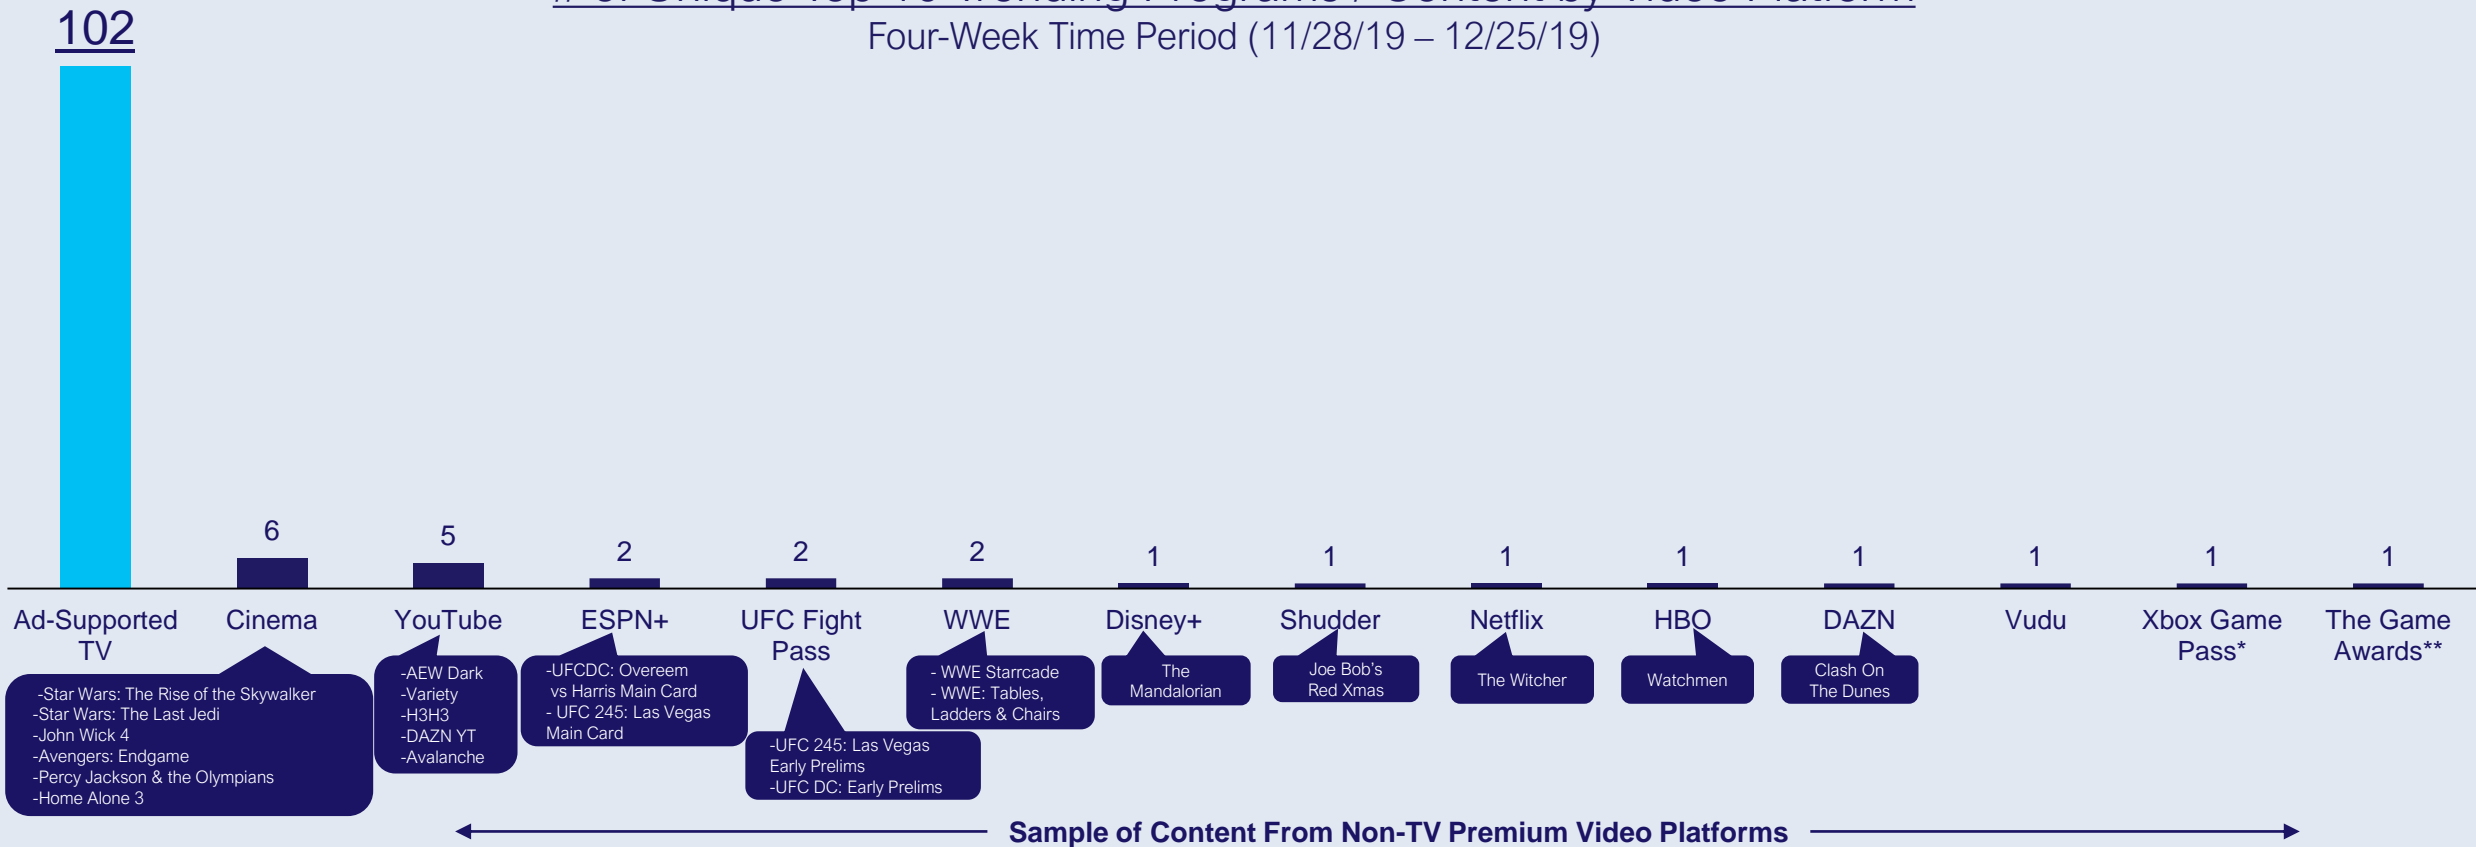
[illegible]
Four-Week Time Period (11/28/19 – 12/25/19)

102

6
5
2
2
2
1
1
1
1
1
1
1
1

Ad-Supported TV
Cinema
YouTube
ESPN+
UFC Fight Pass
WWE
Disney+
Shudder
Netflix
HBO
DAZN
Vudu
Xbox Game Pass*
The Game Awards**

-Star Wars: The Rise of the Skywalker
-Star Wars: The Last Jedi
-John Wick 4
-Avengers: Endgame
-Percy Jackson & the Olympians
-Home Alone 3

-AEW Dark
-Variety
-H3H3
-DAZN YT
-Avalanche

-UFCDC: Overeem vs Harris Main Card
- UFC 245: Las Vegas Main Card

-UFC 245: Las Vegas Early Prelims
-UFC DC: Early Prelims

- WWE Starrcade
- WWE: Tables, Ladders & Chairs

The Mandalorian

Joe Bob's Red Xmas

The Witcher

Watchmen

Clash On The Dunes

Sample of Content From Non-TV Premium Video Platforms